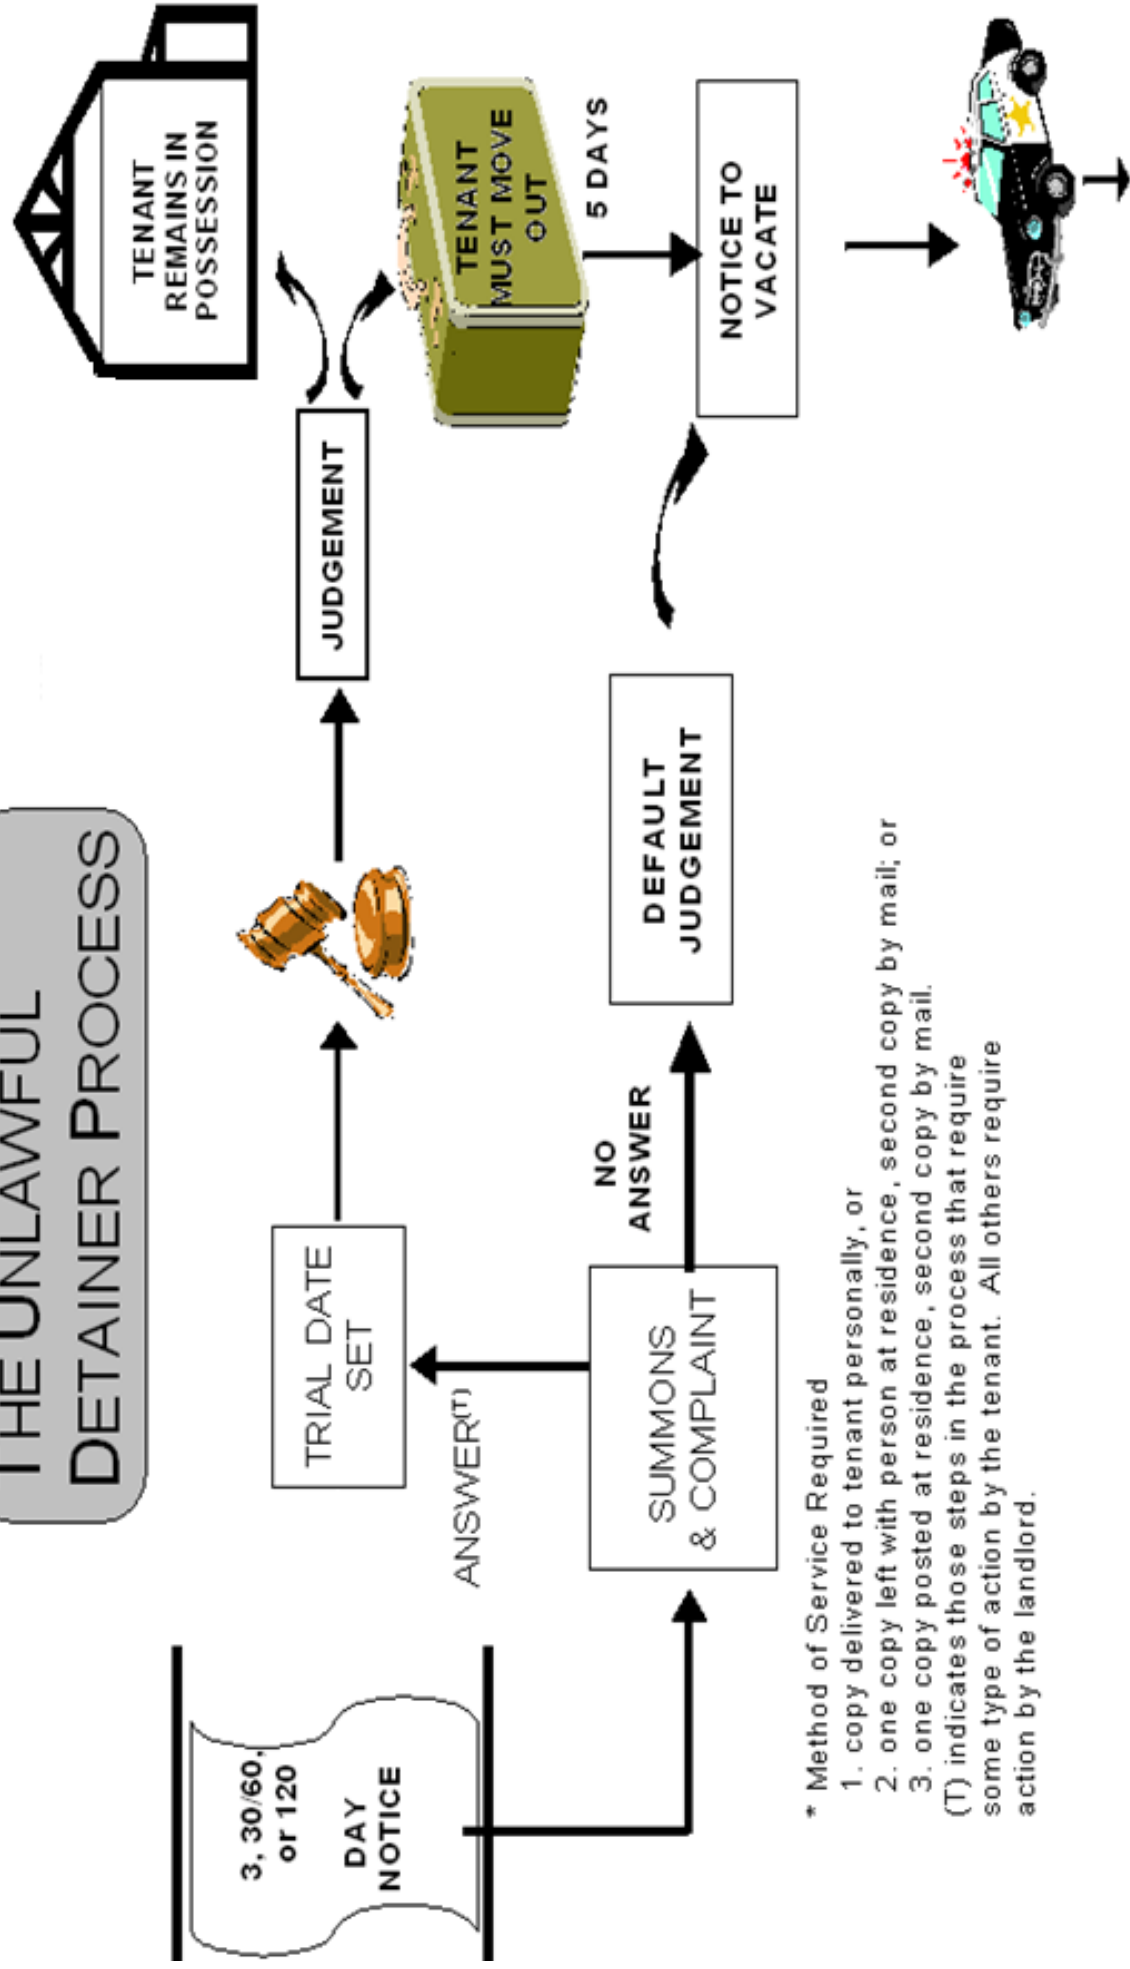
THE UNLAWFUL DETAINER PROCESS

3, 30/60, or 120 DAY NOTICE

SUMMONS & COMPLAINT

ANSWER$^{(T)}$

TRIAL DATE SET

JUDGEMENT

TENANT REMAINS IN POSSESSION

TENANT MUST MOVE OUT

5 DAYS

NOTICE TO VACATE

NO ANSWER

DEFAULT JUDGEMENT

* Method of Service Required
1. copy delivered to tenant personally, or
2. one copy left with person at residence, second copy by mail; or
3. one copy posted at residence, second copy by mail.
(T) indicates those steps in the process that require some type of action by the tenant. All others require action by the landlord.